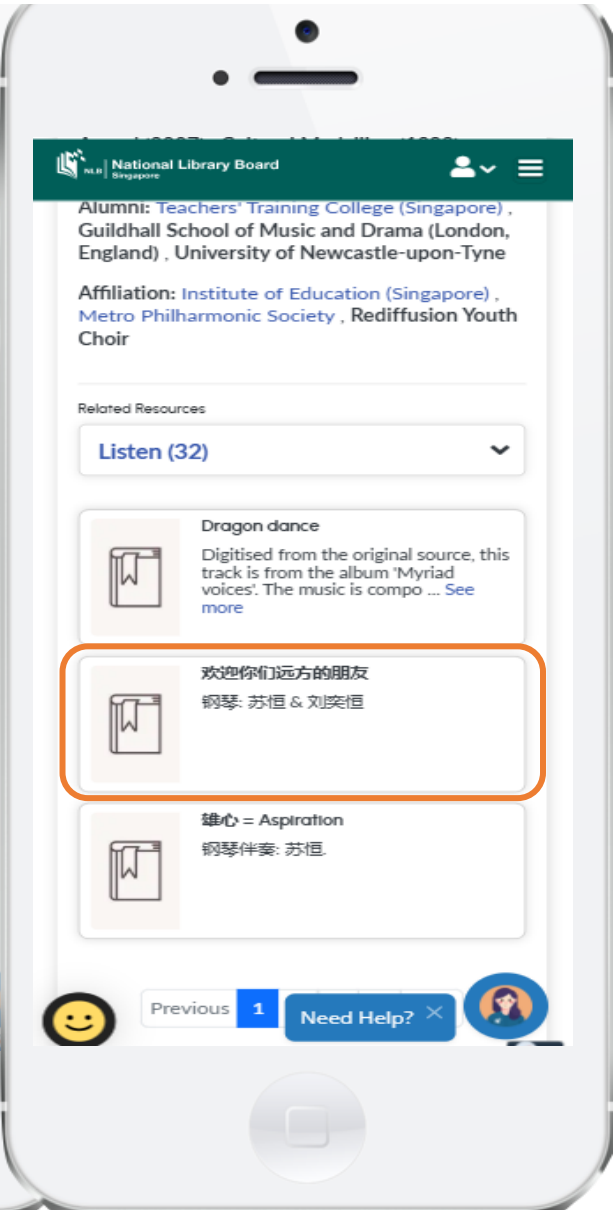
NLB | National Library Board Singapore

Alumni: Teachers' Training College (Singapore) , Guildhall School of Music and Drama (London, England) , University of Newcastle-upon-Tyne

Affiliation: Institute of Education (Singapore) , Metro Philharmonic Society , Rediffusion Youth Choir

Related Resources

Listen (32)

Dragon dance

Digitised from the original source, this track is from the album 'Myriad voices'. The music is compo ... See more

欢迎你们远方的朋友

钢琴: 苏恒 & 刘奕恒

雄心 = Aspiration

钢琴伴奏: 苏恒.

Previous 1

Need Help? ×